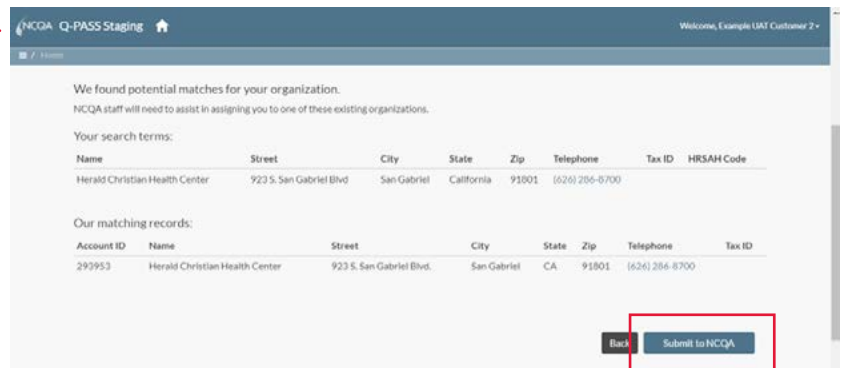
NCQA Q-PASS Staging

Welcome, Example UAT Customer 2

/ Home

We found potential matches for your organization.

NCQA staff will need to assist in assigning you to one of these existing organizations.

Your search terms:

| Name | Street | City | State | Zip | Telephone | Tax ID | HRSAH Code |
|---|---|---|---|---|---|---|---|
| Herald Christian Health Center | 923 S. San Gabriel Blvd | San Gabriel | California | 91801 | (626) 286-8700 | | |

Our matching records:

| Account ID | Name | Street | City | State | Zip | Telephone | Tax ID |
|---|---|---|---|---|---|---|---|
| 293953 | Herald Christian Health Center | 923 S. San Gabriel Blvd. | San Gabriel | CA | 91801 | (626) 286-8700 | |

Back Submit to NCQA